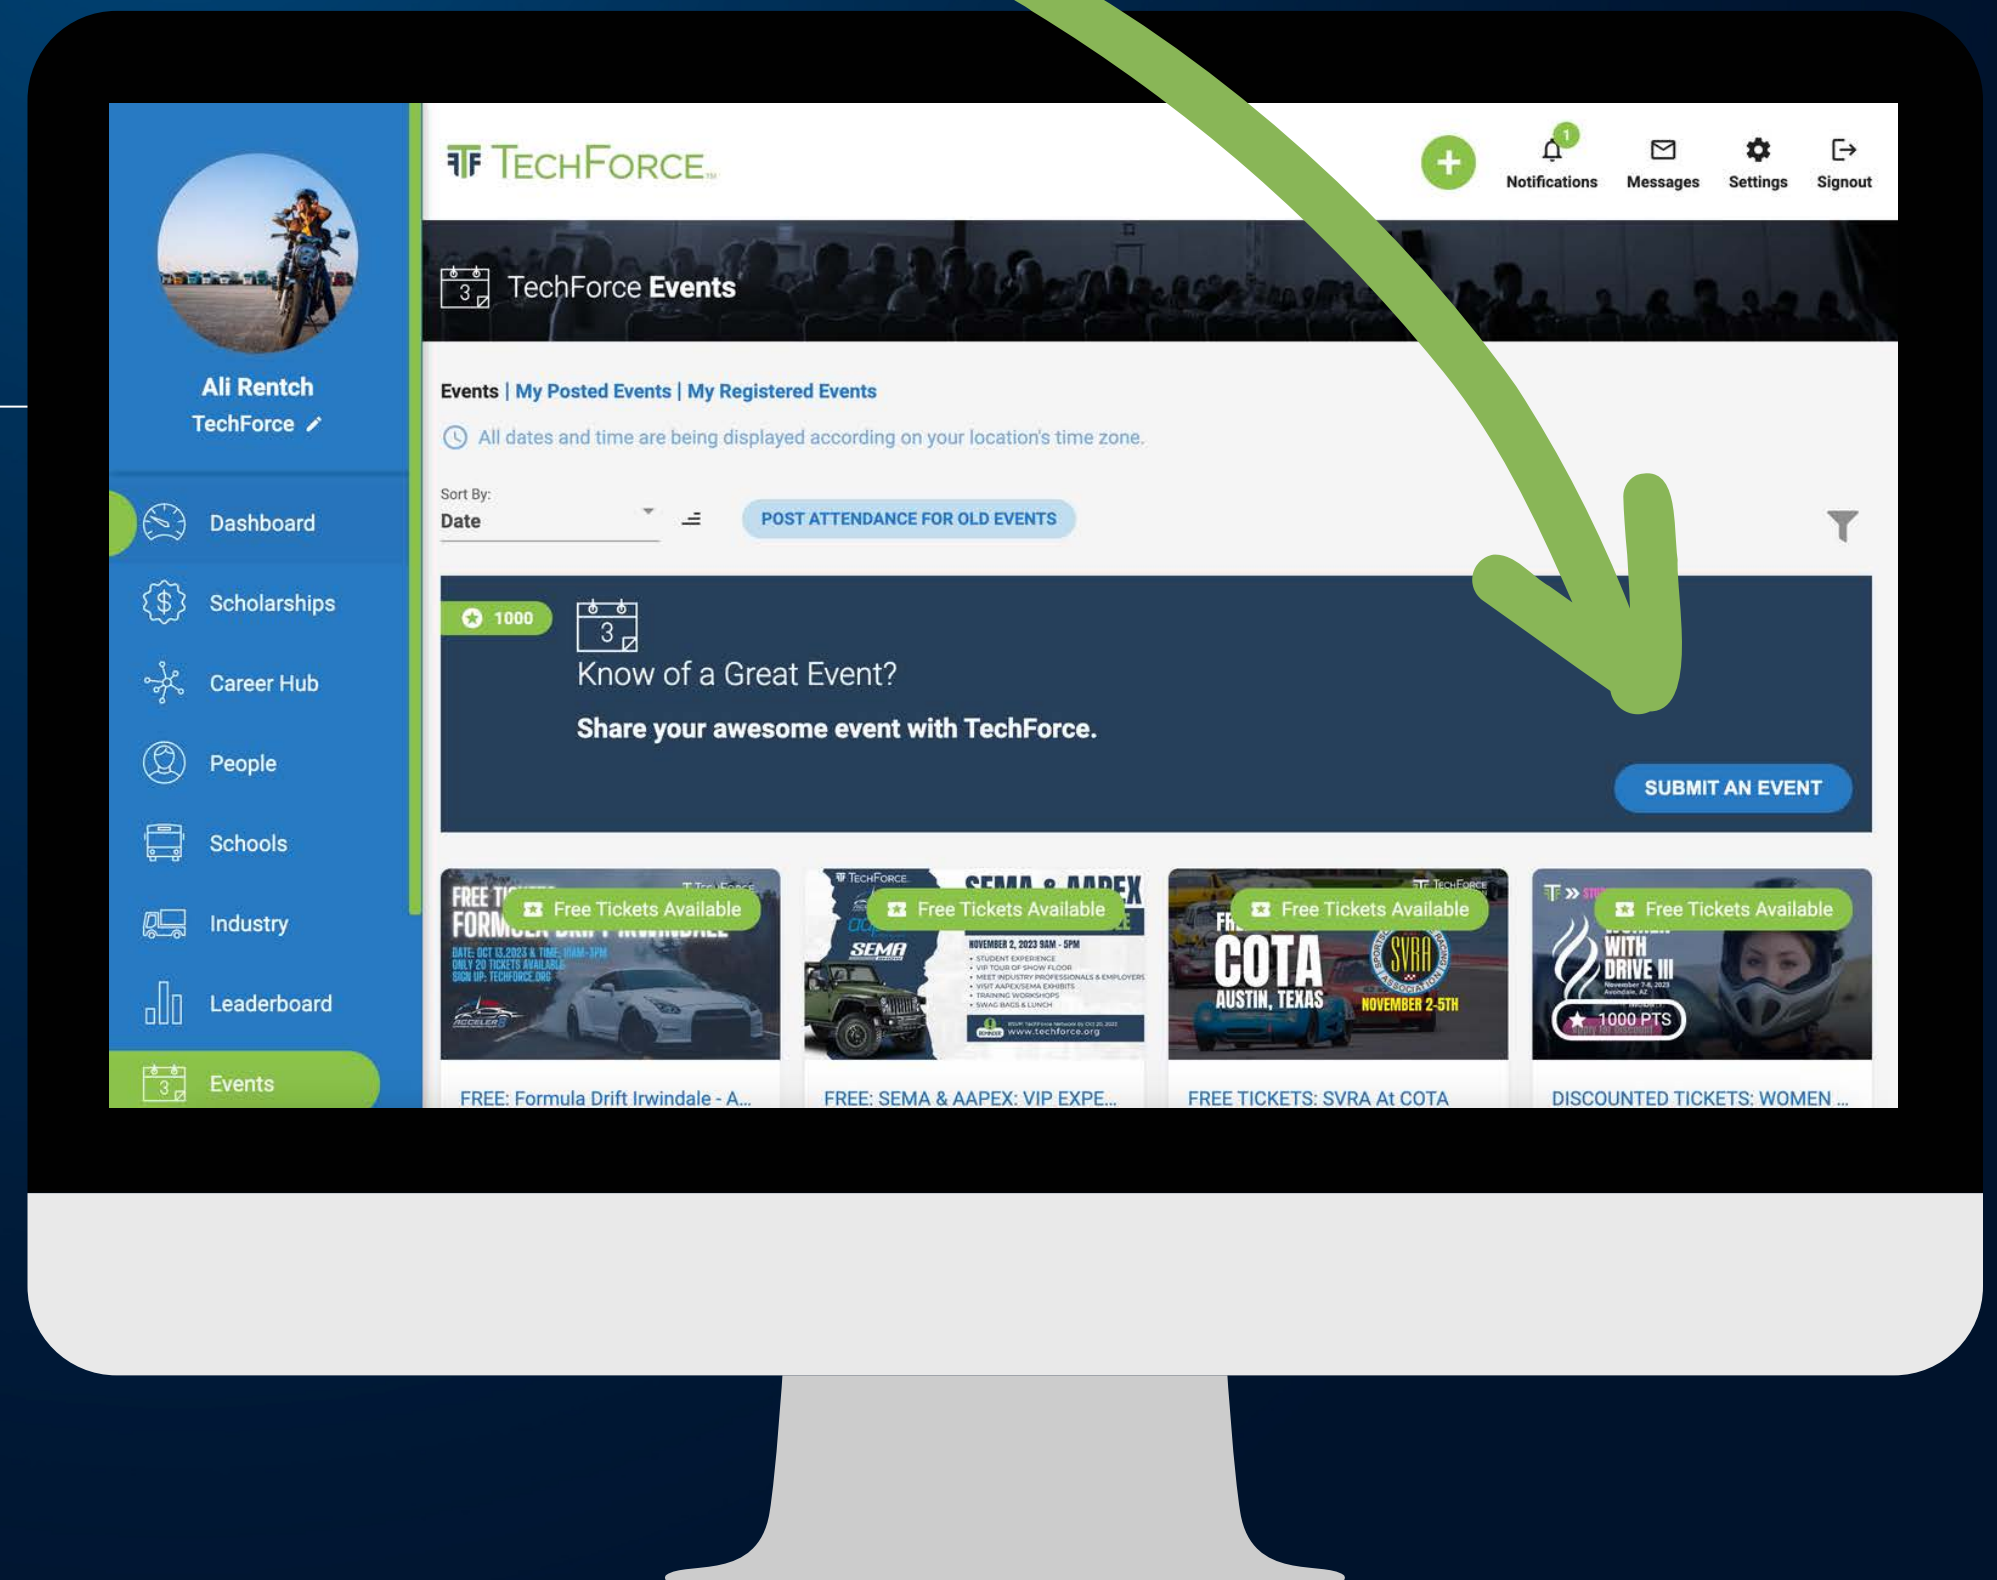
Ali Rentch
TechForce

Dashboard
Scholarships
Career Hub
People
Schools
Industry
Leaderboard
Events

TECHFORCE

1
Notifications
Messages
Settings
Signout

3
TechForce Events

Events | My Posted Events | My Registered Events

All dates and time are being displayed according on your location's time zone.

Sort By:
Date

POST ATTENDANCE FOR OLD EVENTS

1000
3
Know of a Great Event?
Share your awesome event with TechForce.

SUBMIT AN EVENT

Free Tickets Available
FREE: Formula Drift Irwindale - A...

Free Tickets Available
SEMA
NOVEMBER 2, 2023 9AM - 5PM
FREE: SEMA & AAPEX: VIP EXPE...

Free Tickets Available
COTA
AUSTIN, TEXAS
SVRA
NOVEMBER 2-5TH
FREE TICKETS: SVRA At COTA

Free Tickets Available
WITH DRIVE III
1000 PTS
DISCOUNTED TICKETS: WOMEN ...